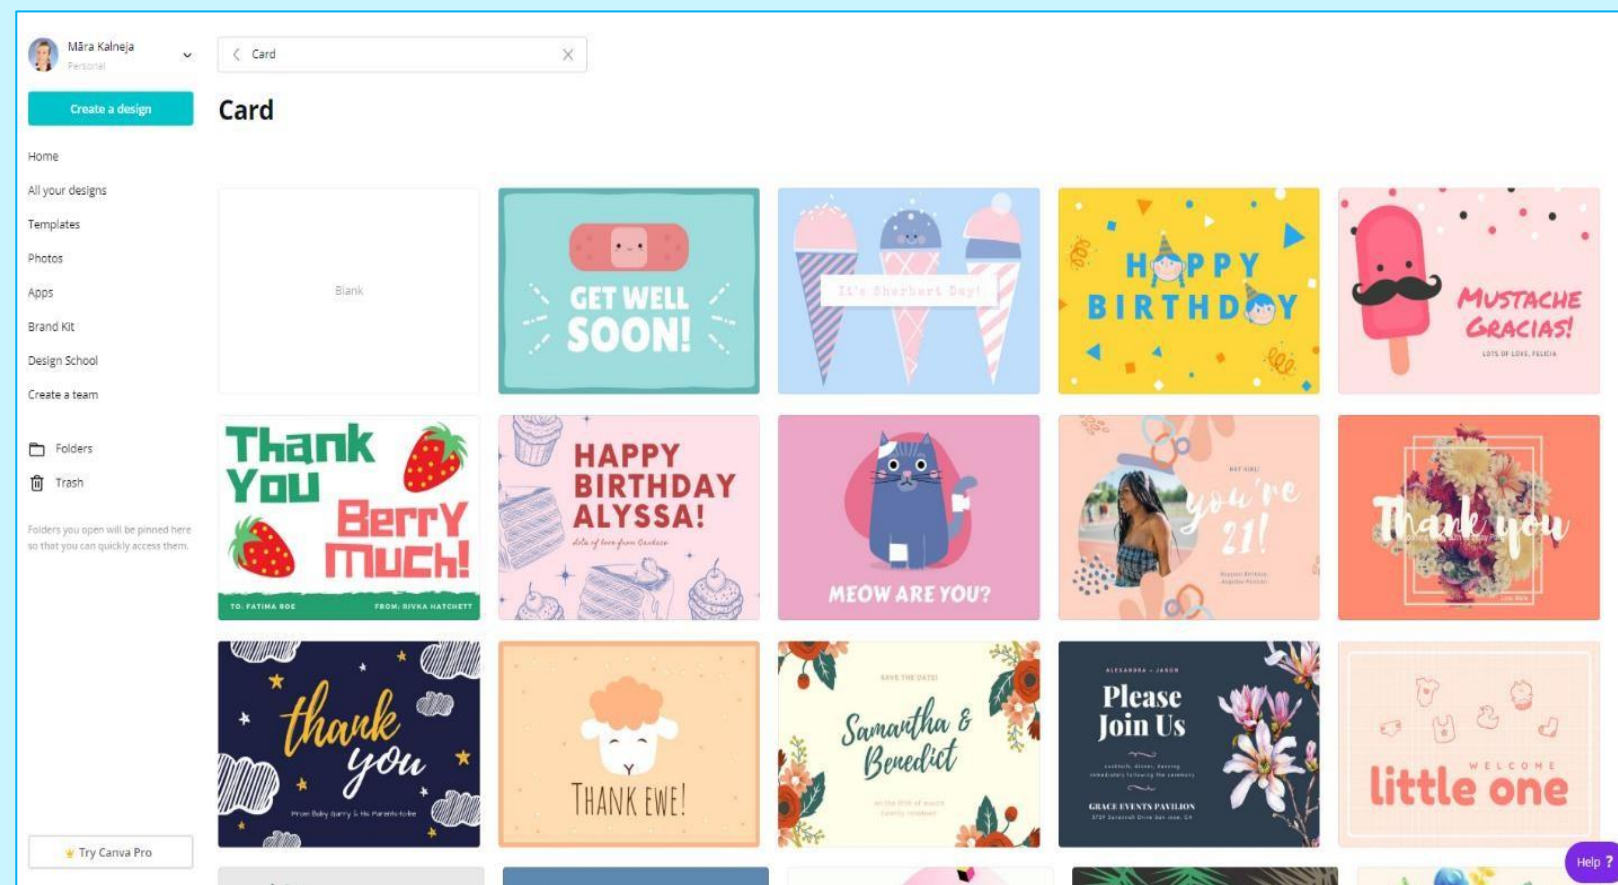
Māra Kalneja
Personal

Create a design

Home
All your designs
Templates
Photos
Apps
Brand Kit
Design School
Create a team

Folders
Trash

Folders you open will be pinned here so that you can quickly access them.

Try Canva Pro

Card

Card

Blank

GET WELL SOON!

It's Sherbert Day!

HAPPY BIRTHDAY

MUSTACHE GRACIAS!
LOTS OF LOVE, FELICIA

Thank You Berry Much!
TO: FATIMA ROE FROM: RIVKA HATCHETT

HAPPY BIRTHDAY ALYSSA!
lots of love from Candace

MEOW ARE YOU?

HEY GIRL!
you're 21!
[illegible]

Thank you
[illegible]

thank you
From Baby Garry & His Parents-to-be

THANK EWE!

SAVE THE DATE!
Samantha & Benedict
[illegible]

ALEXANDRA + JASON
Please Join Us
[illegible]
GRACE EVENTS PAVILION
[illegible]

WELCOME
little one

Help ?